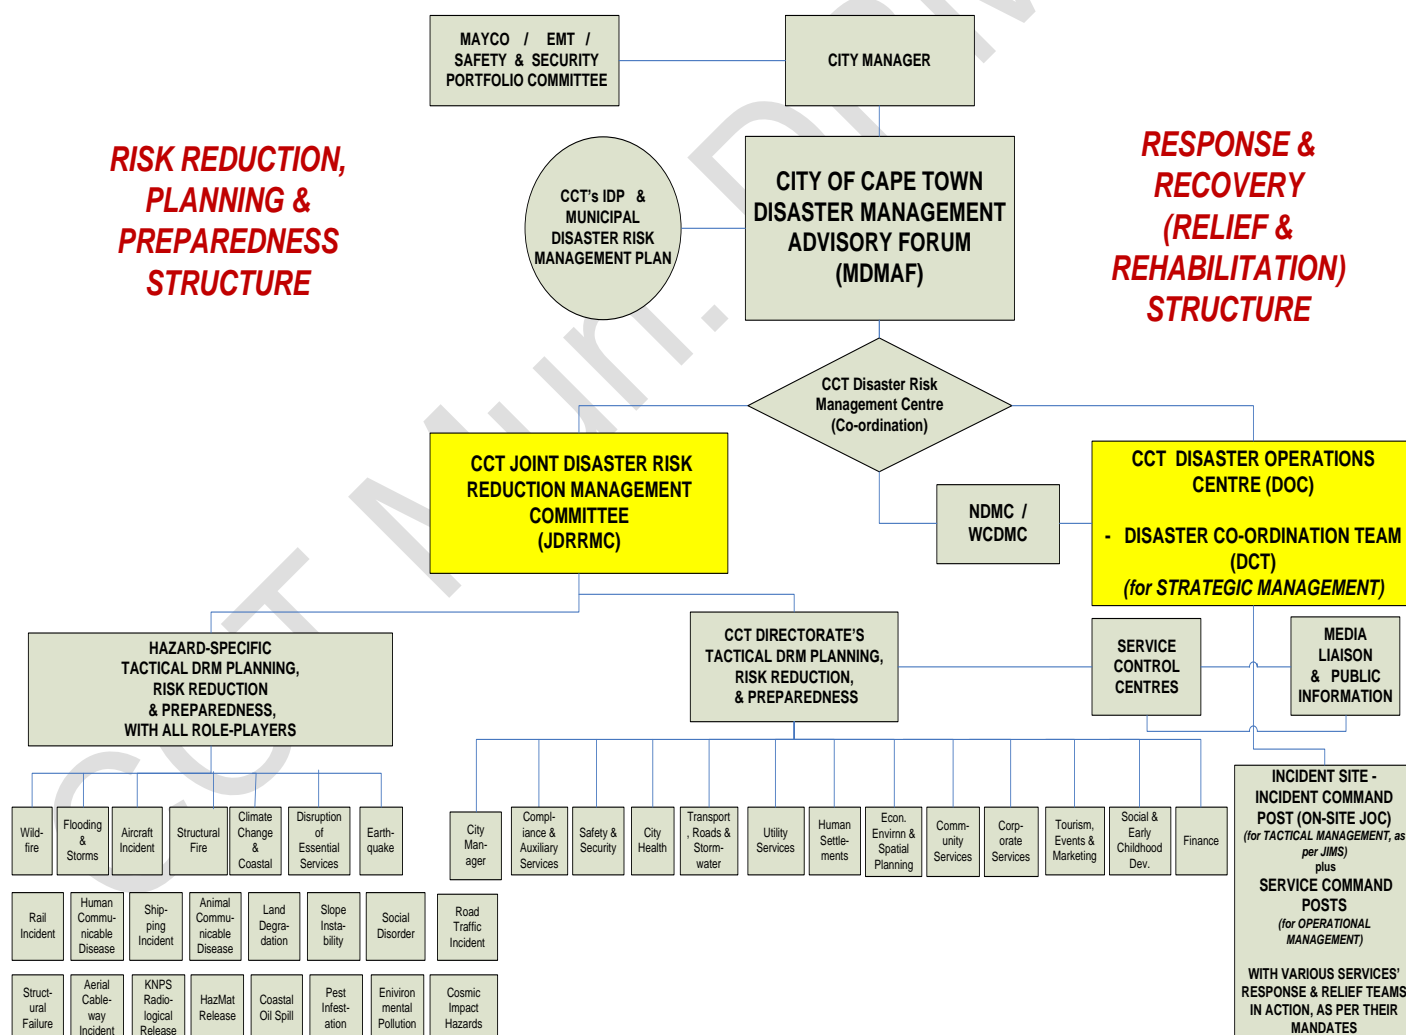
MAYCO / EMT / SAFETY & SECURITY PORTFOLIO COMMITTEE

CITY MANAGER

RISK REDUCTION, PLANNING & PREPAREDNESS STRUCTURE

CCT's IDP & MUNICIPAL DISASTER RISK MANAGEMENT PLAN

CITY OF CAPE TOWN DISASTER MANAGEMENT ADVISORY FORUM (MDMAF)

RESPONSE & RECOVERY (RELIEF & REHABILITATION) STRUCTURE

CCT Disaster Risk Management Centre (Co-ordination)

CCT JOINT DISASTER RISK REDUCTION MANAGEMENT COMMITTEE (JDRRMC)

NDMC / WCDMC

CCT DISASTER OPERATIONS CENTRE (DOC)

- DISASTER CO-ORDINATION TEAM (DCT) (for STRATEGIC MANAGEMENT)

HAZARD-SPECIFIC TACTICAL DRM PLANNING, RISK REDUCTION & PREPAREDNESS, WITH ALL ROLE-PLAYERS

CCT DIRECTORATE'S TACTICAL DRM PLANNING, RISK REDUCTION, & PREPAREDNESS

SERVICE CONTROL CENTRES

MEDIA LIAISON & PUBLIC INFORMATION

Wild-fire

Flooding & Storms

Aircraft Incident

Structural Fire

Climate Change & Coastal

Disruption of Essential Services

Earth-quake

City Man-ager

Compl-iance & Auxiliary Services

Safety & Security

City Health

Transport, Roads & Storm-water

Utility Services

Human Settle-ments

Econ. Envirnm & Spatial Planning

Comm-unity Services

Corp-orate Services

Tourism, Events & Marketing

Social & Early Childhood Dev.

Finance

INCIDENT SITE - INCIDENT COMMAND POST (ON-SITE JOC) (for TACTICAL MANAGEMENT, as per JIMS) plus SERVICE COMMAND POSTS (for OPERATIONAL MANAGEMENT)

WITH VARIOUS SERVICES' RESPONSE & RELIEF TEAMS IN ACTION, AS PER THEIR MANDATES

Rail Incident

Human Commu-nicable Disease

Ship-ping Incident

Animal Commu-nicable Disease

Land Degra-dation

Slope Insta-bility

Social Disorder

Road Traffic Incident

Struct-ural Failure

Aerial Cable-way Incident

KNPS Radio-logical Release

HazMat Release

Coastal Oil Spill

Pest Infest-ation

Environ mental Pollution

Cosmic Impact Hazards

CCT Muni. DRM